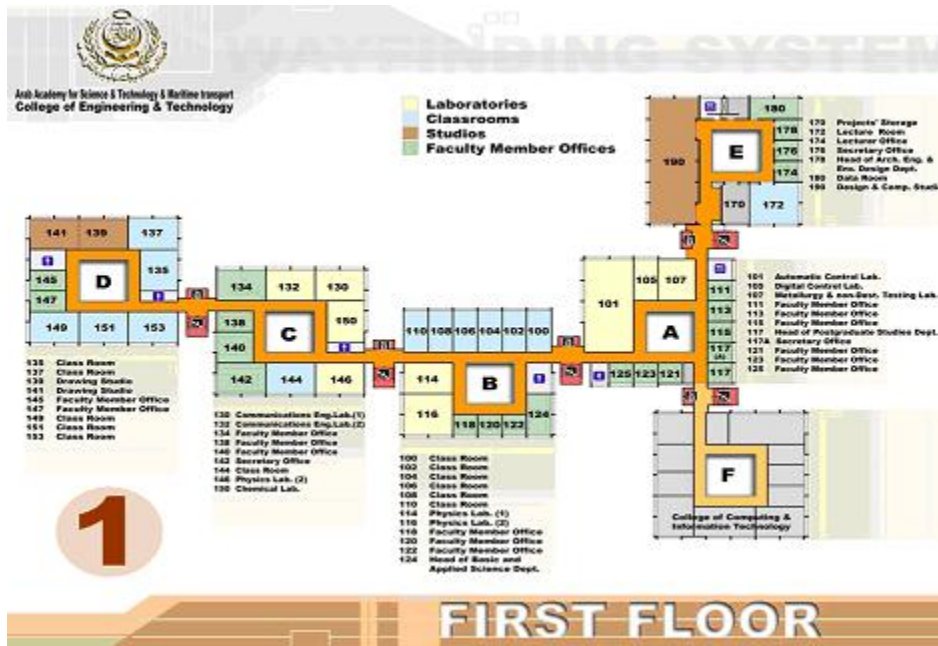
Arab Academy for Science & Technology & Maritime transport
College of Engineering & Technology

WAYFINDING SYSTEM

Laboratories
Classrooms
Studios
Faculty Member Offices

141 139 137
145
147
D
135
149 151 153

134 132 130
138
C
150
140
142 144 146

110 108 106 104 102 100
114
B
116
118 120 122
124

101
105 107
A
111
113
115
117
117A
125 123 121

180
190
E
178
176
174
170 172

F

135 Class Room
137 Class Room
139 Drawing Studio
141 Drawing Studio
145 Faculty Member Office
147 Faculty Member Office
149 Class Room
151 Class Room
153 Class Room

130 Communications Eng.Lab.(1)
132 Communications Eng.Lab.(2)
134 Faculty Member Office
138 Faculty Member Office
140 Faculty Member Office
142 Secretary Office
144 Class Room
146 Physics Lab. (2)
150 Chemical Lab.

100 Class Room
102 Class Room
104 Class Room
106 Class Room
108 Class Room
110 Class Room
114 Physics Lab. (1)
116 Physics Lab. (2)
118 Faculty Member Office
120 Faculty Member Office
122 Faculty Member Office
124 Head of Basic and Applied Science Dept.

101 Automatic Control Lab.
105 Digital Control Lab.
107 Metallurgy & non-Desr. Testing Lab.
111 Faculty Member Office
113 Faculty Member Office
115 Faculty Member Office
117 Head of Postgraduate Studies Dept.
117A Secretary Office
121 Faculty Member Office
123 Faculty Member Office
125 Faculty Member Office

170 Projects' Storage
172 Lecture Room
174 Lecturer Office
176 Secretary Office
178 Head of Arch. Eng. & Env. Design Dept.
180 Data Room
190 Design & Comp. Studi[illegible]

College of Computing & Information Technology

1

FIRST FLOOR